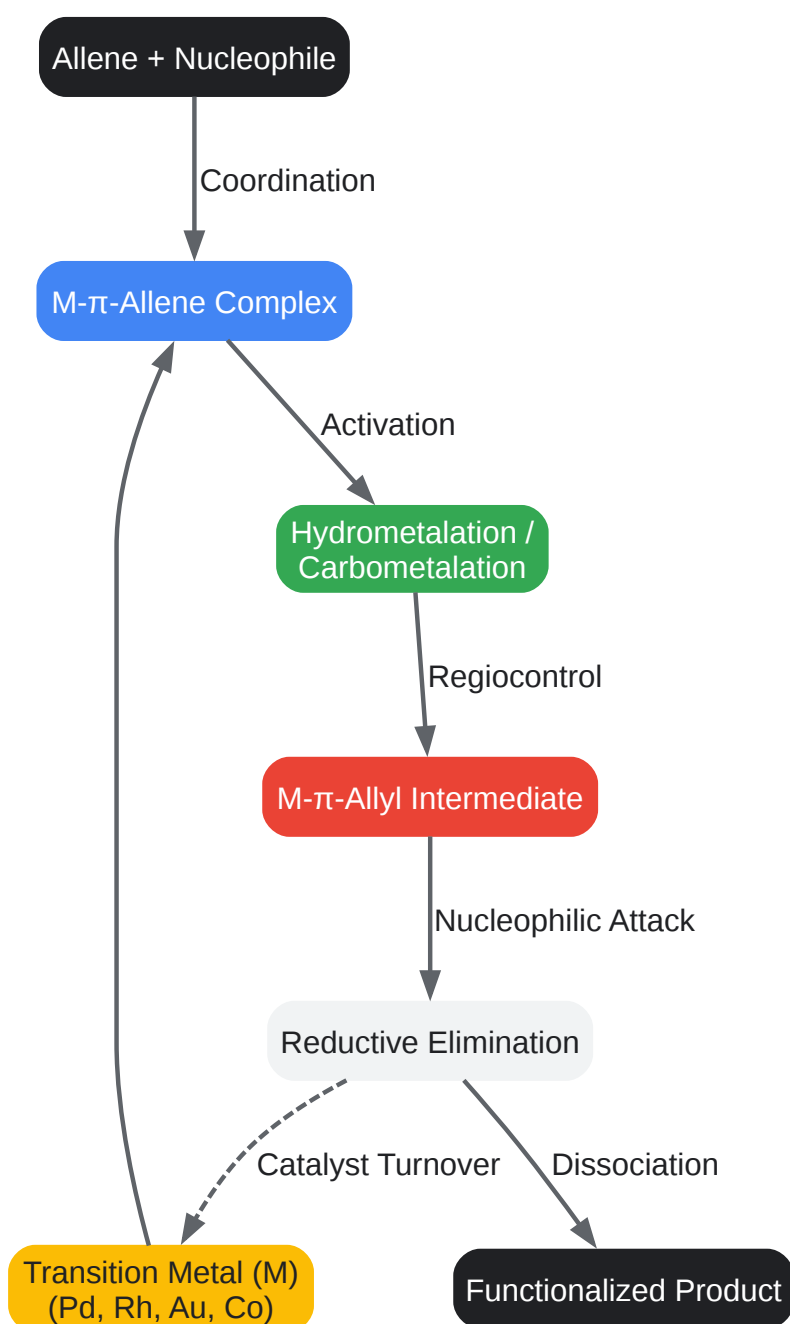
Allene + Nucleophile

Coordination

M-π-Allene Complex

Activation

Hydrometalation / Carbometalation

Regiocontrol

M-π-Allyl Intermediate

Nucleophilic Attack

Reductive Elimination

Catalyst Turnover

Dissociation

Transition Metal (M) (Pd, Rh, Au, Co)

Functionalized Product